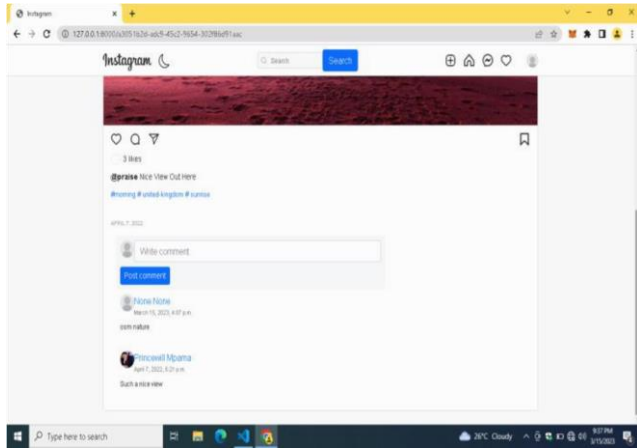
Instagram

127.0.0.1:8000/a3051b26-adc9-45c2-9654-30289a91aac

Instagram

Search

Search

3 likes

@praise Nice View Out Here

#morning # united-kingdom # sunrise

APRIL 7, 2022

Write comment

Post comment

None None

March 15, 2023, 4:07 p.m.

oom nature

Princewill Mpama

April 7, 2022, 5:21 p.m.

Such a nice view

Type here to search

26°C Cloudy

9:37 PM

3/15/2023